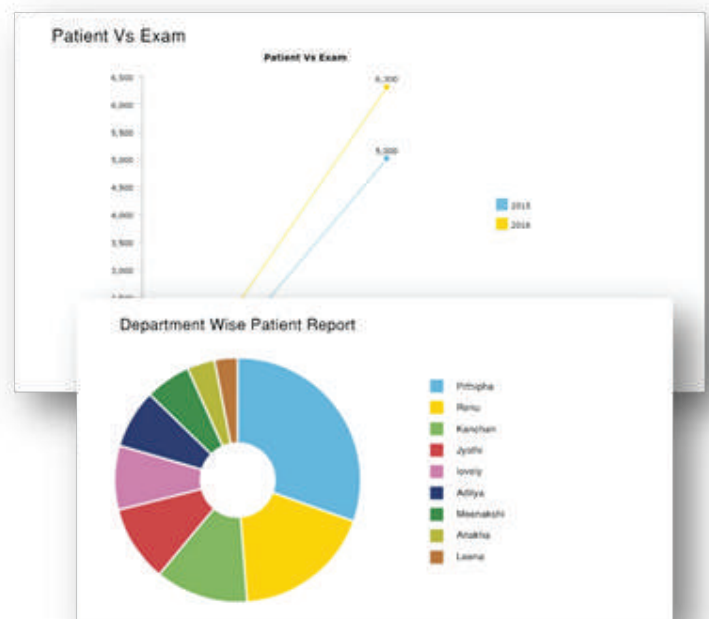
Patient Vs Exam

Patient Vs Exam

6,500
6,000
5,500
5,000
4,500
4,000
3,500
3,000
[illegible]

6,300

5,000

2015
2016

Department Wise Patient Report

Prthipha
Renu
Kanchan
Jyothi
lovely
Aditya
Meenakshi
Anakha
Leena